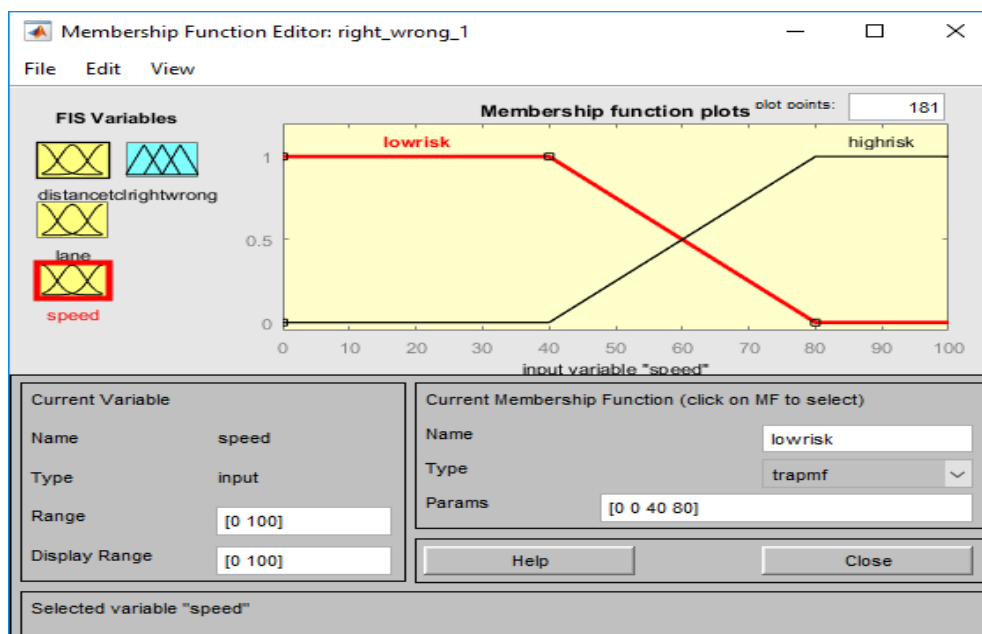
Membership Function Editor: right_wrong_1

File Edit View

FIS Variables

distancetclrightwrong

lane

speed

Membership function plots

plot points: 181

lowrisk

highrisk

1

0.5

0

0 10 20 30 40 50 60 70 80 90 100

input variable "speed"

Current Variable

Name speed

Type input

Range [0 100]

Display Range [0 100]

Current Membership Function (click on MF to select)

Name lowrisk

Type trapmf

Params [0 0 40 80]

Help

Close

Selected variable "speed"